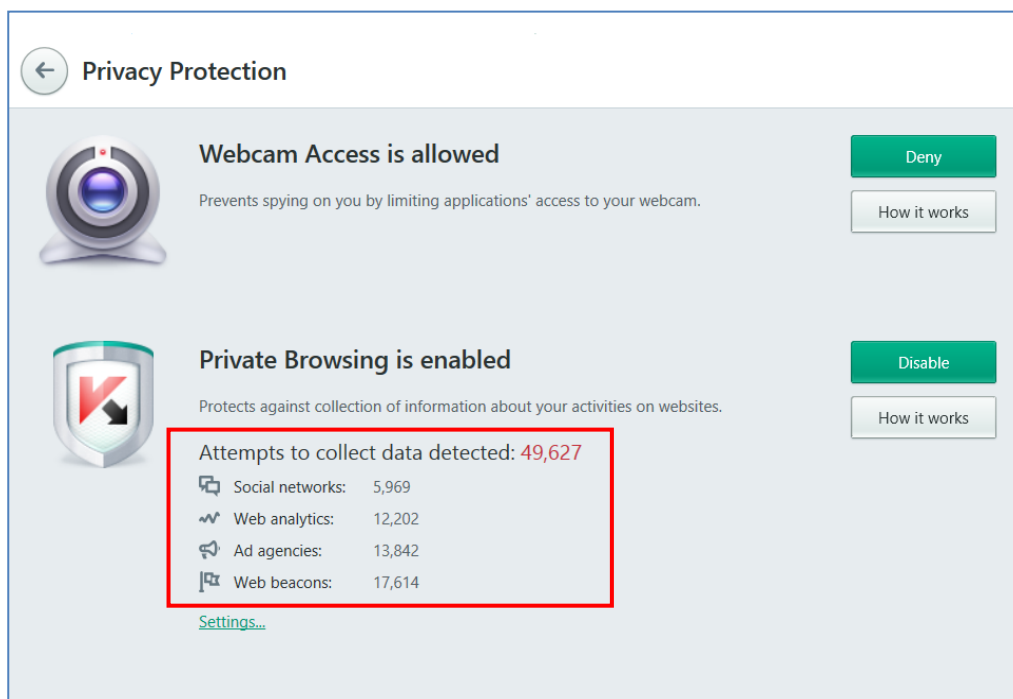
Privacy Protection

Webcam Access is allowed

Prevents spying on you by limiting applications' access to your webcam.

Deny

How it works

Private Browsing is enabled

Protects against collection of information about your activities on websites.

Disable

How it works

Attempts to collect data detected: 49,627

Social networks: 5,969

Web analytics: 12,202

Ad agencies: 13,842

Web beacons: 17,614

Settings...